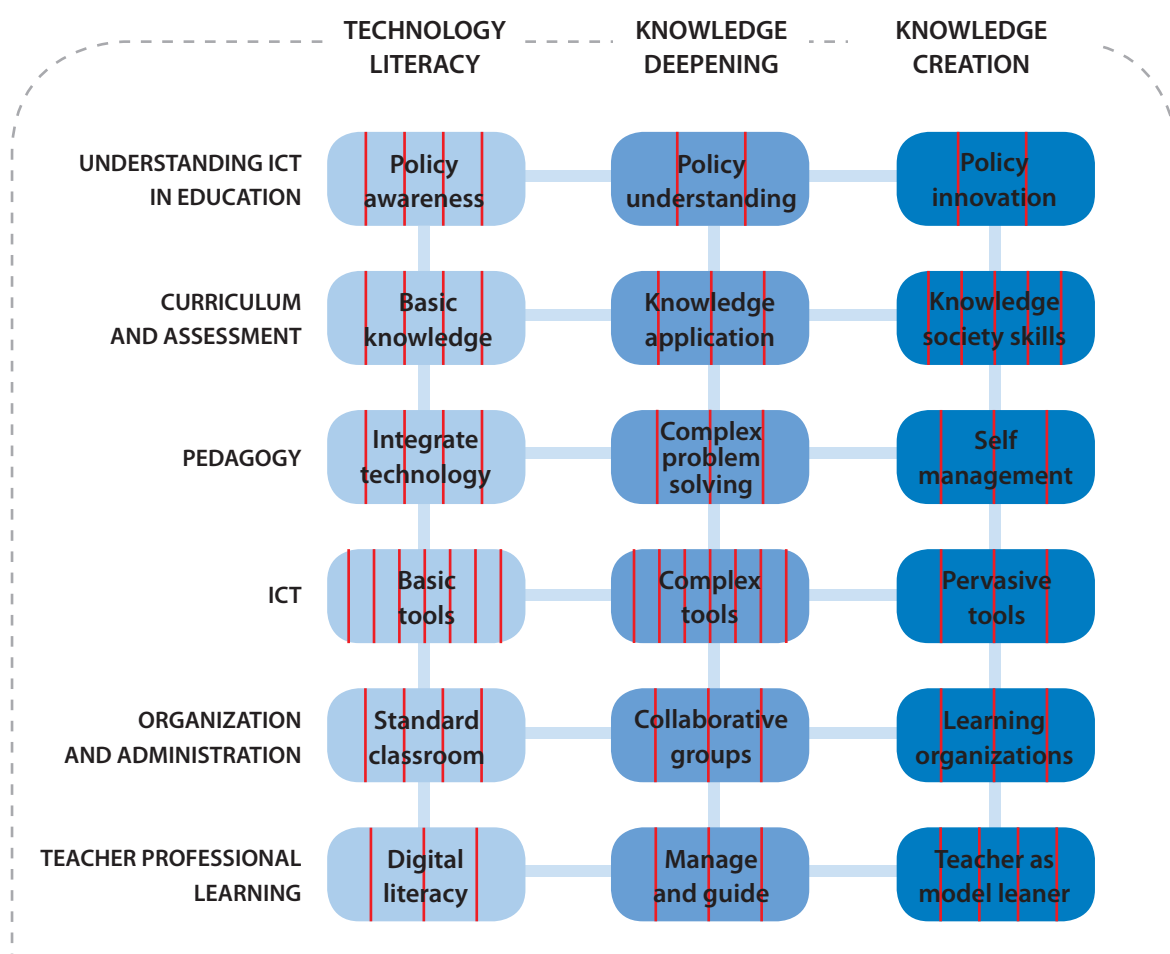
| | TECHNOLOGY LITERACY | KNOWLEDGE DEEPENING | KNOWLEDGE CREATION |
|---|---|---|---|
| UNDERSTANDING ICT IN EDUCATION | Policy awareness | Policy understanding | Policy innovation |
| CURRICULUM AND ASSESSMENT | Basic knowledge | Knowledge application | Knowledge society skills |
| PEDAGOGY | Integrate technology | Complex problem solving | Self management |
| ICT | Basic tools | Complex tools | Pervasive tools |
| ORGANIZATION AND ADMINISTRATION | Standard classroom | Collaborative groups | Learning organizations |
| TEACHER PROFESSIONAL LEARNING | Digital literacy | Manage and guide | Teacher as model leaner |